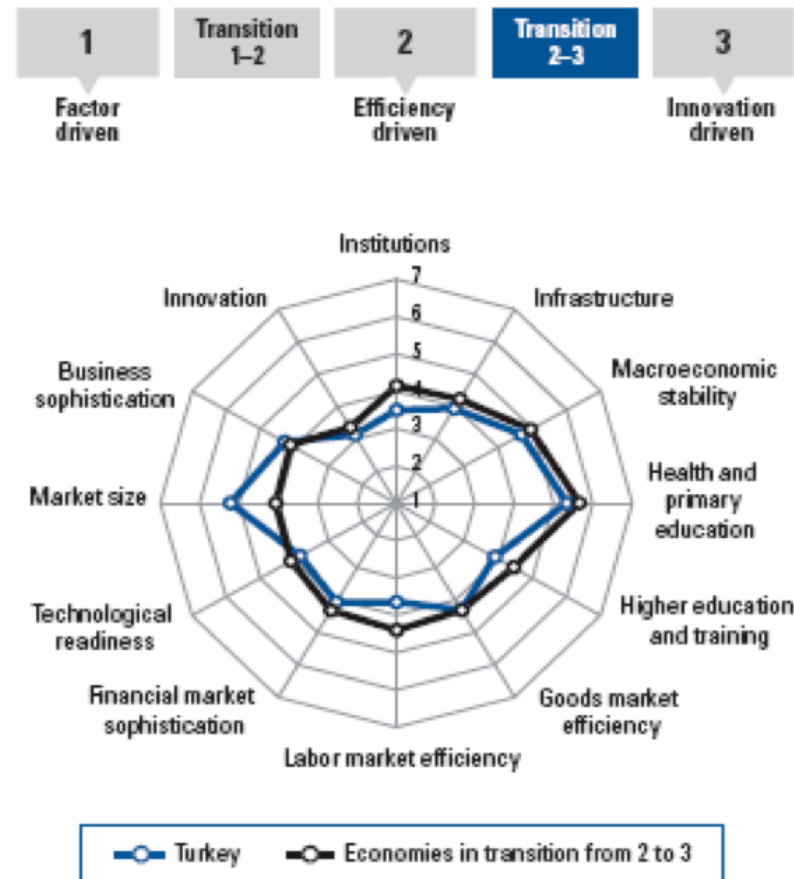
1

Transition 1–2

2

Transition 2–3

3

Factor driven

Efficiency driven

Innovation driven

Institutions

7

6

5

4

3

2

1

Infrastructure

Macroeconomic stability

Health and primary education

Higher education and training

Goods market efficiency

Labor market efficiency

Financial market sophistication

Technological readiness

Market size

Business sophistication

Innovation

Turkey

Economies in transition from 2 to 3